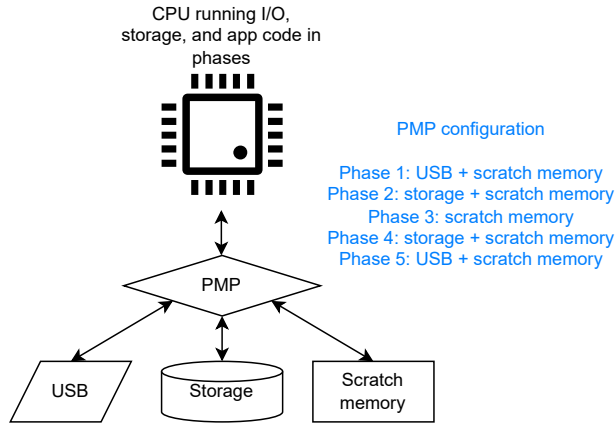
CPU running I/O, storage, and app code in phases

PMP configuration

Phase 1: USB + scratch memory
Phase 2: storage + scratch memory
Phase 3: scratch memory
Phase 4: storage + scratch memory
Phase 5: USB + scratch memory

PMP

USB

Storage

Scratch memory